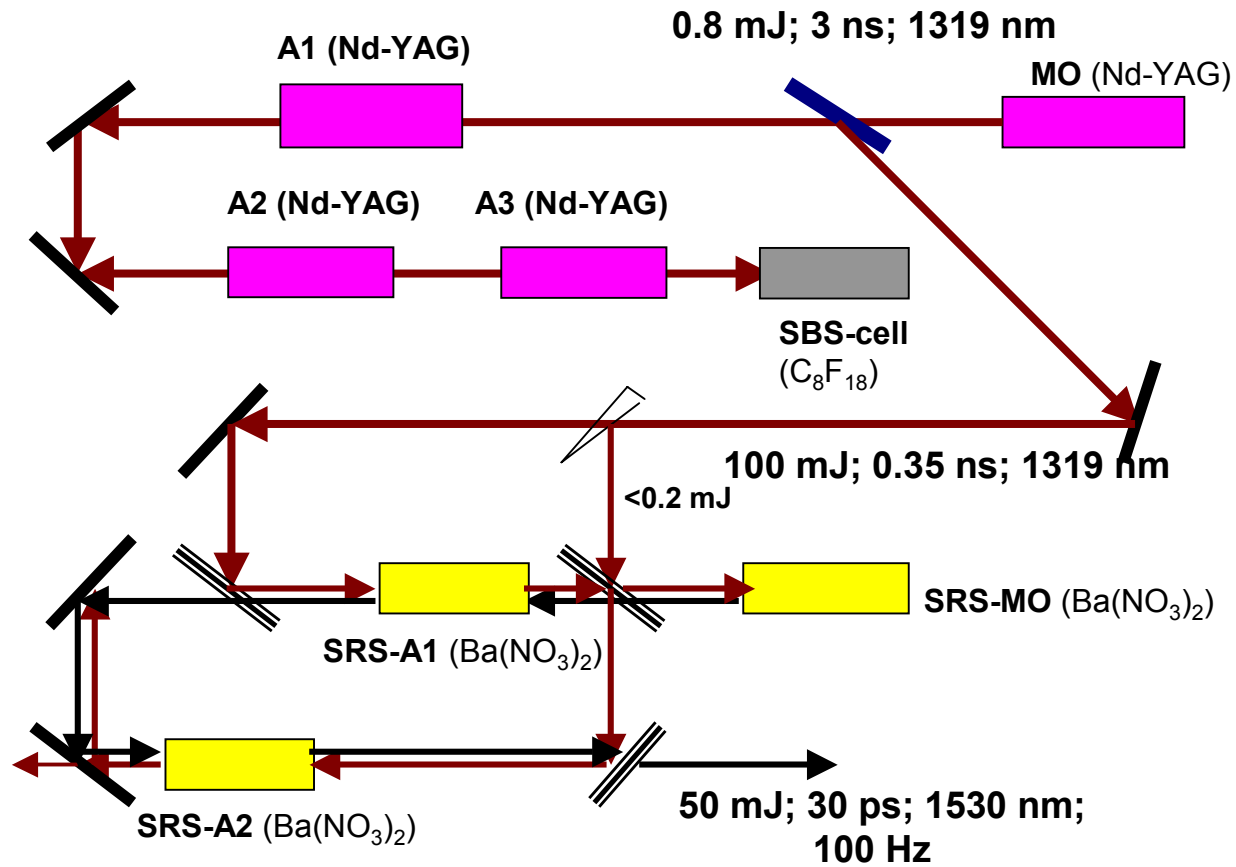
0.8 mJ; 3 ns; 1319 nm

A1 (Nd-YAG)

MO (Nd-YAG)

A2 (Nd-YAG)

A3 (Nd-YAG)

SBS-cell ($C_8F_{18}$)

100 mJ; 0.35 ns; 1319 nm

<0.2 mJ

SRS-MO ($Ba(NO_3)_2$)

SRS-A1 ($Ba(NO_3)_2$)

SRS-A2 ($Ba(NO_3)_2$)

50 mJ; 30 ps; 1530 nm; 100 Hz